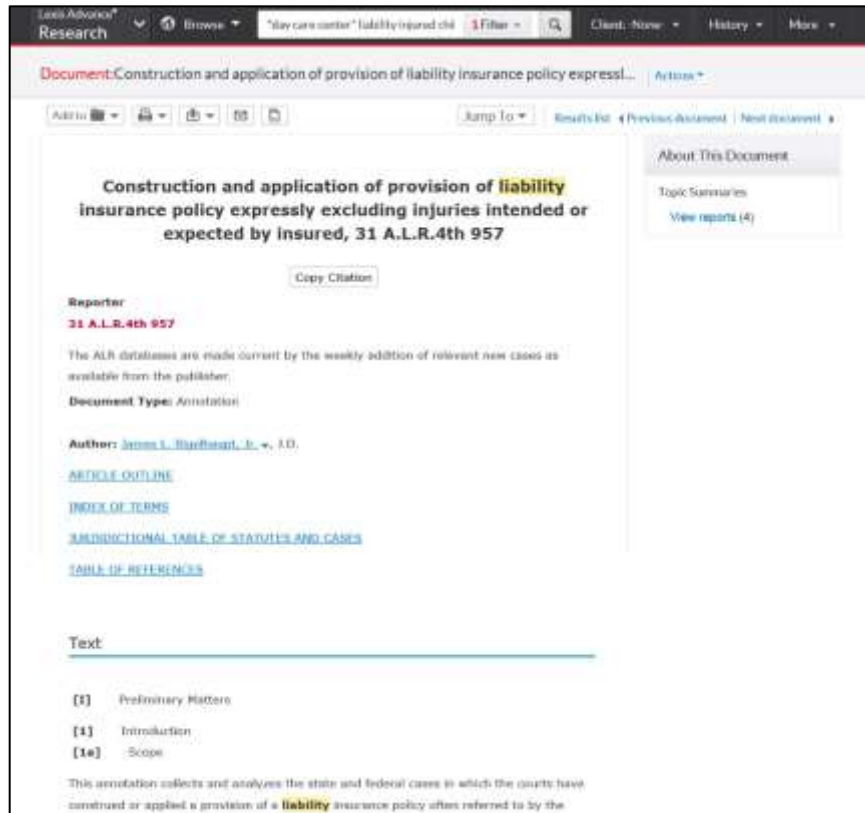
Lexis Advance® Research

Browse

"day care center" liability injured chi

1 Filter

Client: None

History

More

Document: Construction and application of provision of liability insurance policy expressl...

Actions

Add to

Jump To

Results list

Previous document

Next document

About This Document

Topic Summaries

View reports (4)

Construction and application of provision of liability insurance policy expressly excluding injuries intended or expected by insured, 31 A.L.R.4th 957

Copy Citation

Reporter

31 A.L.R.4th 957

The ALR databases are made current by the weekly addition of relevant new cases as available from the publisher.

Document Type: Annotation

Author: James L. Rigelhaupt, Jr., J.D.

ARTICLE OUTLINE

INDEX OF TERMS

JURISDICTIONAL TABLE OF STATUTES AND CASES

TABLE OF REFERENCES

Text

[I] Preliminary Matters

[1] Introduction

[1a] Scope

This annotation collects and analyzes the state and federal cases in which the courts have construed or applied a provision of a liability insurance policy often referred to by the